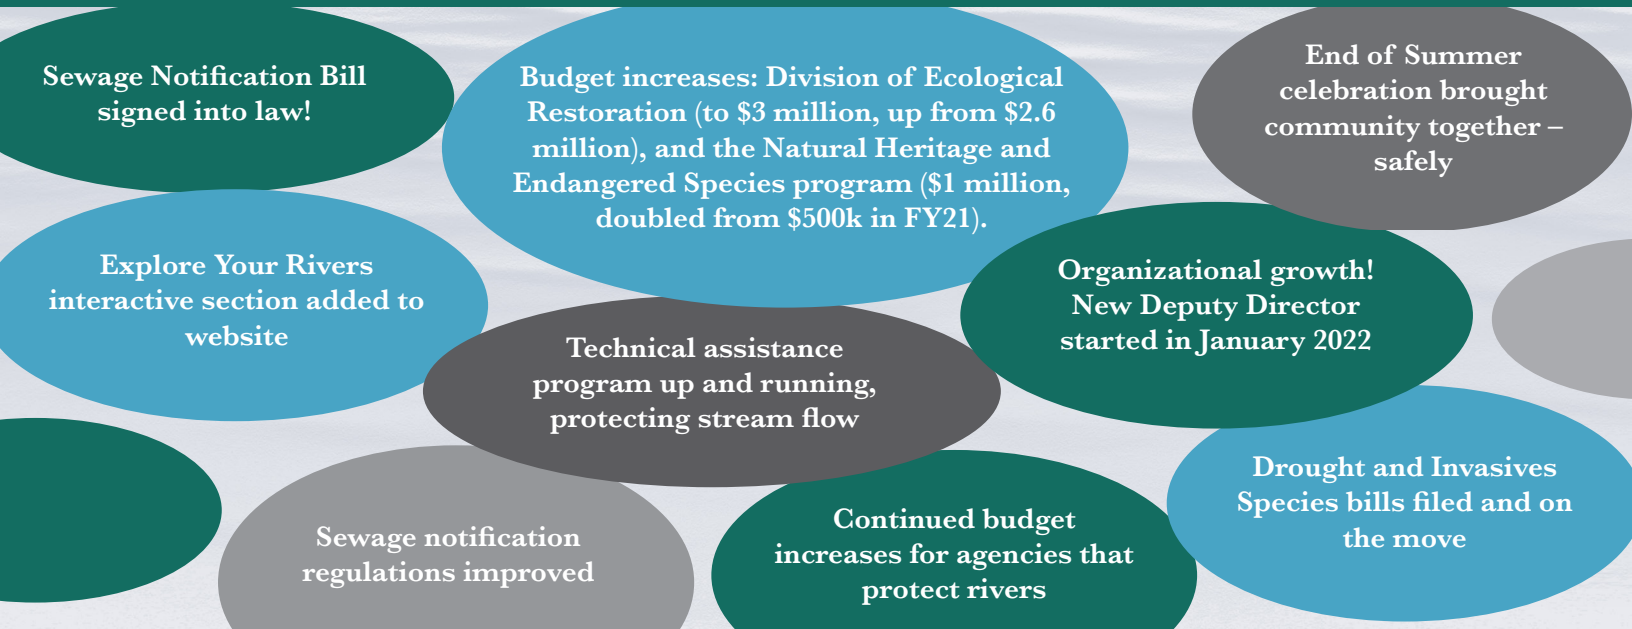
Sewage Notification Bill signed into law!

Budget increases: Division of Ecological Restoration (to $3 million, up from $2.6 million), and the Natural Heritage and Endangered Species program ($1 million, doubled from $500k in FY21).

End of Summer celebration brought community together – safely

Explore Your Rivers interactive section added to website

Organizational growth! New Deputy Director started in January 2022

Technical assistance program up and running, protecting stream flow

Drought and Invasives Species bills filed and on the move

Sewage notification regulations improved

Continued budget increases for agencies that protect rivers